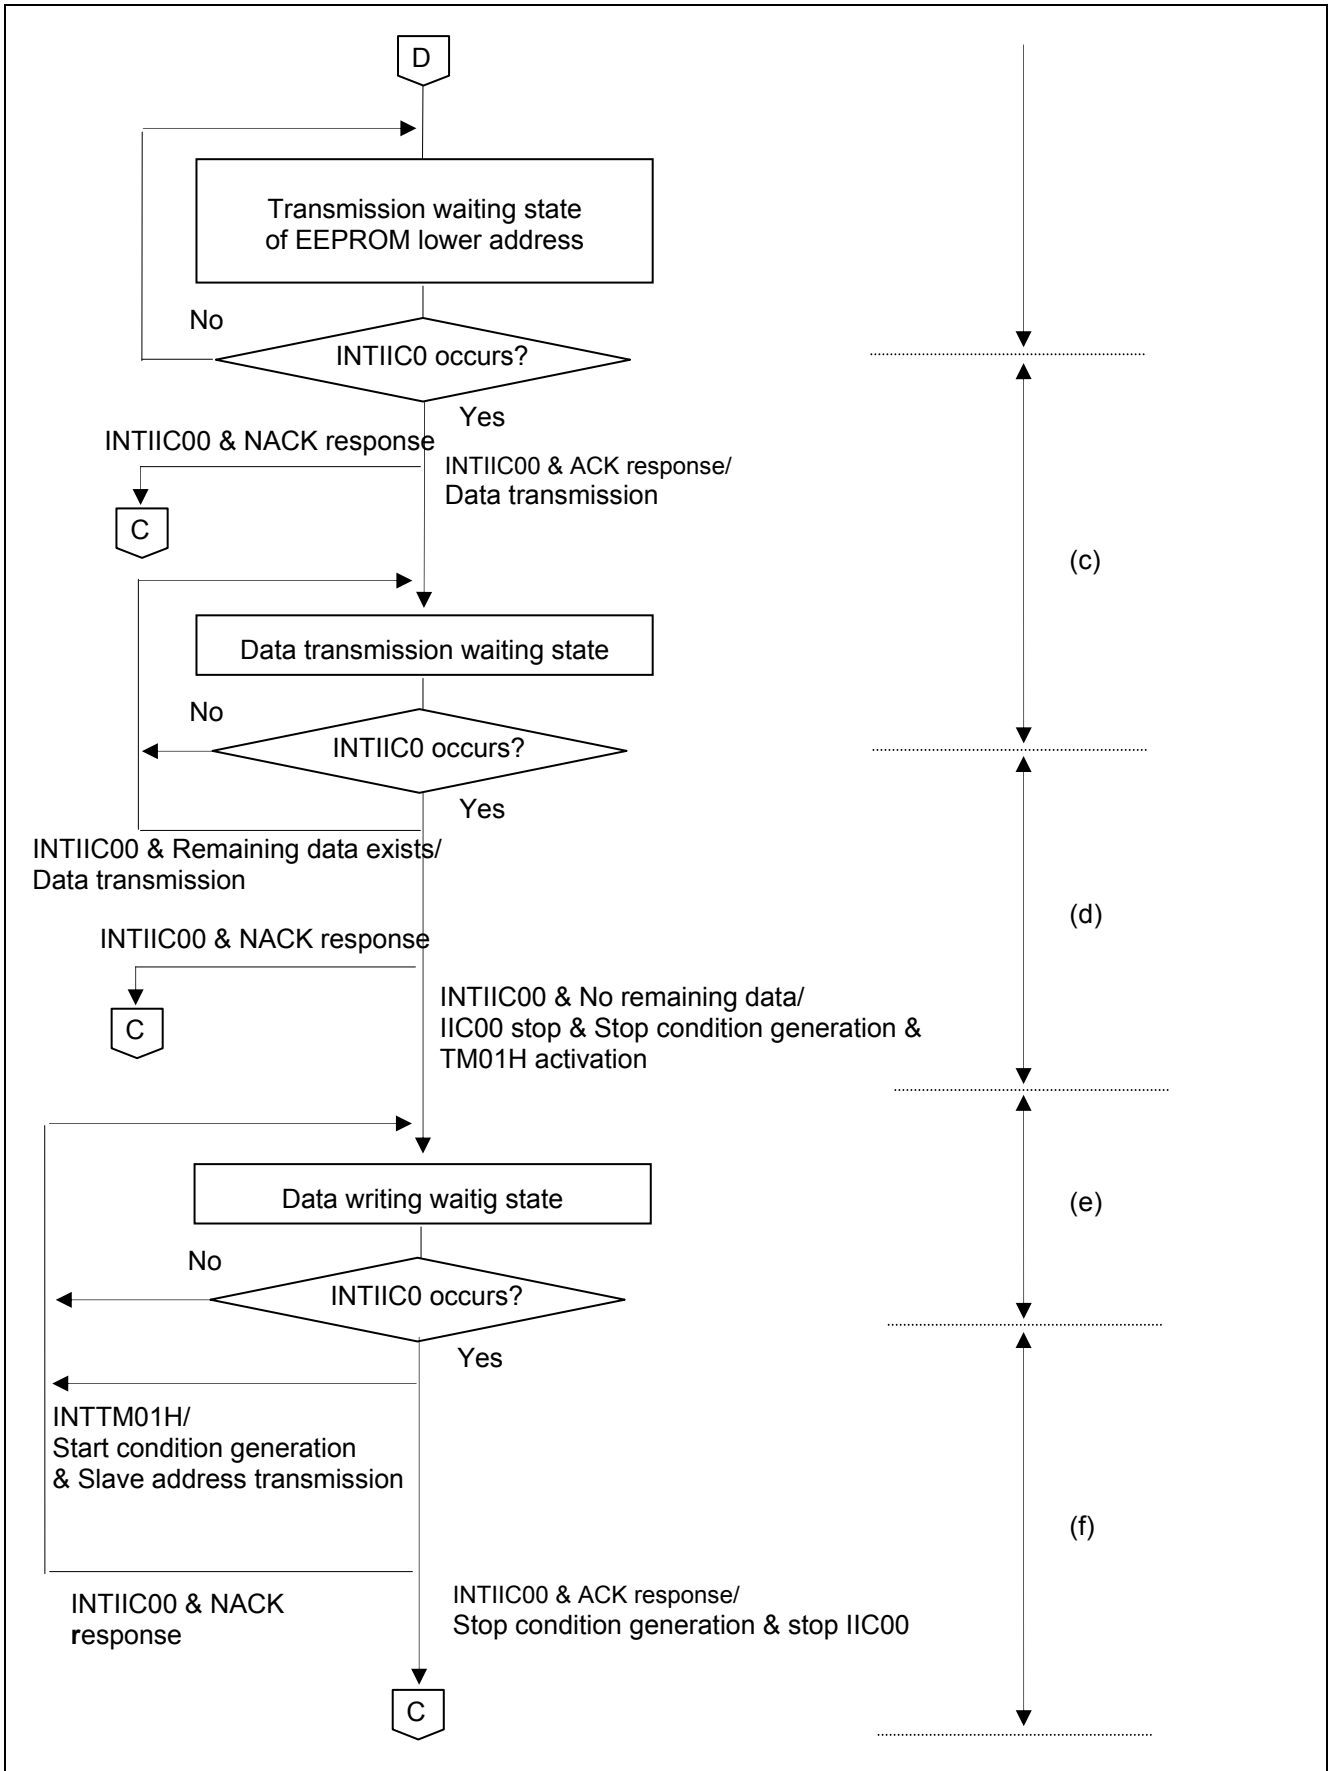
D

Transmission waiting state of EEPROM lower address

No

INTIIC0 occurs?

Yes

INTIIC00 & NACK response

INTIIC00 & ACK response/
Data transmission

C

(c)

Data transmission waiting state

No

INTIIC0 occurs?

Yes

INTIIC00 & Remaining data exists/
Data transmission

(d)

INTIIC00 & NACK response

C

INTIIC00 & No remaining data/
IIC00 stop & Stop condition generation & TM01H activation

Data writing waitig state

(e)

No

INTIIC0 occurs?

Yes

INTTM01H/
Start condition generation
& Slave address transmission

(f)

INTIIC00 & NACK response

INTIIC00 & ACK response/
Stop condition generation & stop IIC00

C